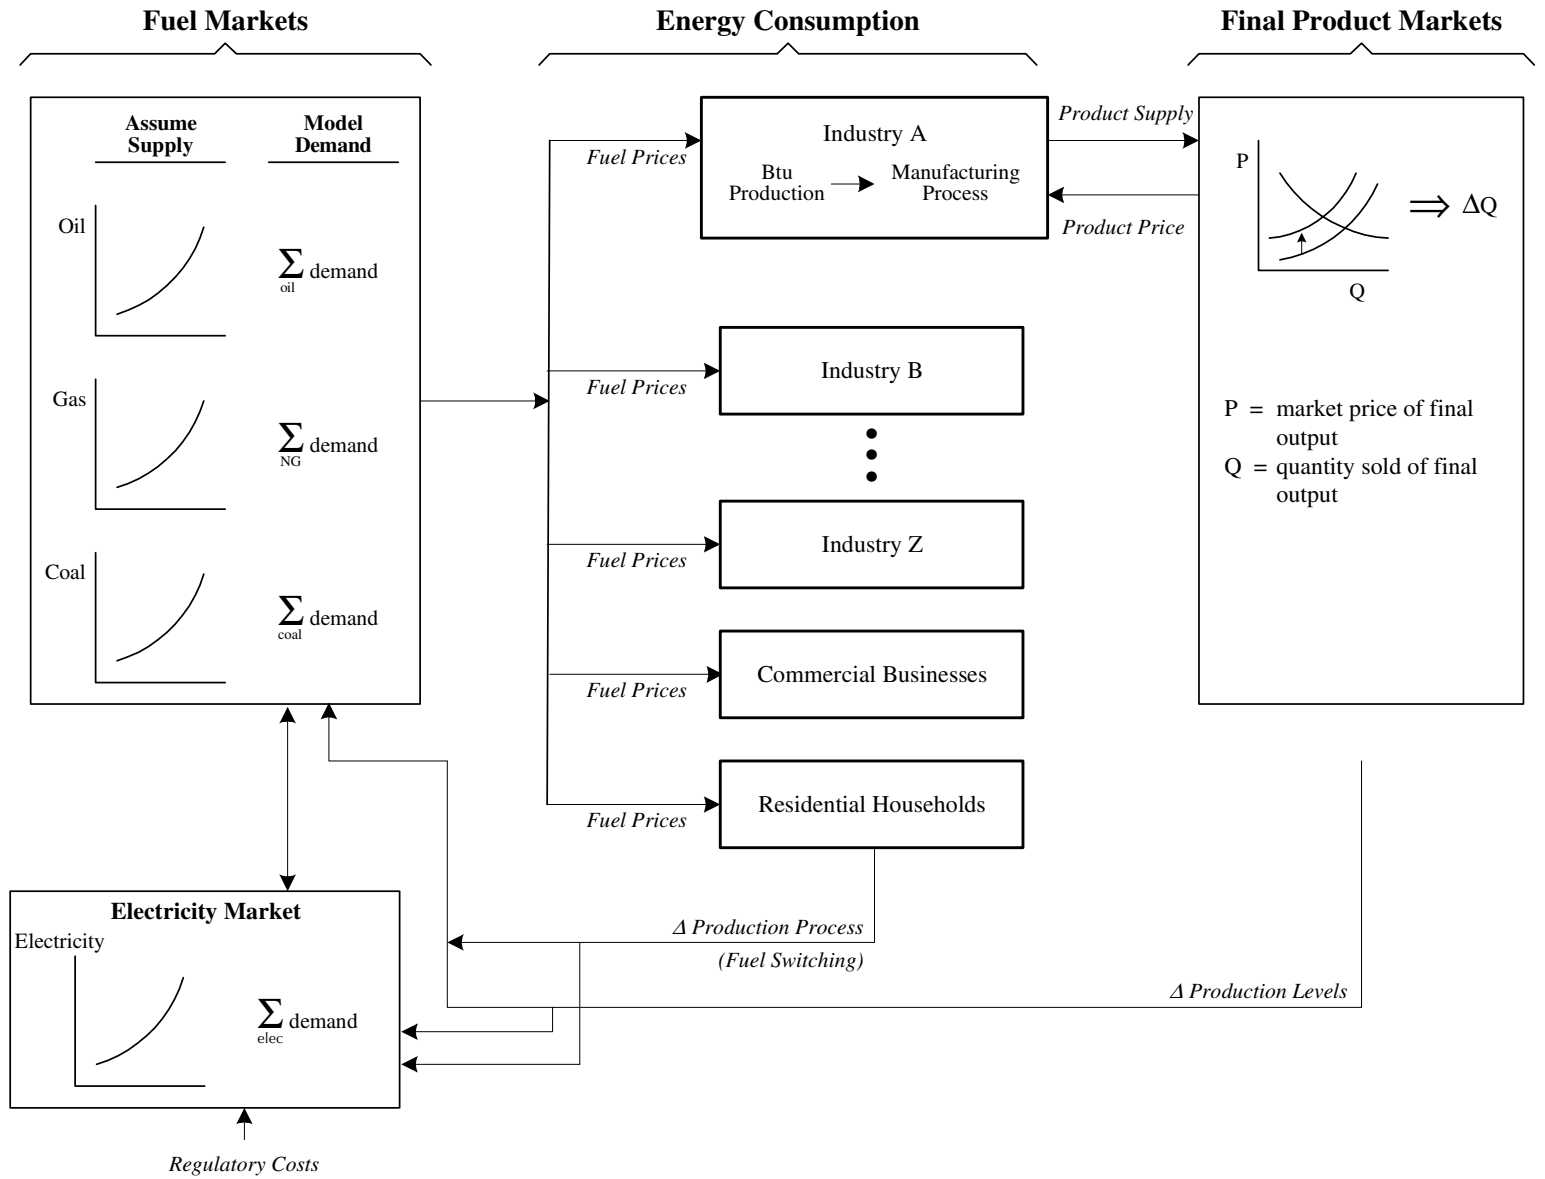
Fuel Markets

Energy Consumption

Final Product Markets

Assume Supply

Model Demand

Oil

$\sum_{oil}$ demand

Gas

$\sum_{NG}$ demand

Coal

$\sum_{coal}$ demand

Fuel Prices

Industry A

Btu Production

Manufacturing Process

Product Supply

Product Price

P

Q

$\Rightarrow \Delta Q$

Fuel Prices

Industry B

Fuel Prices

Industry Z

Fuel Prices

Commercial Businesses

Fuel Prices

Residential Households

P = market price of final output

Q = quantity sold of final output

Electricity Market

Electricity

$\sum_{elec}$ demand

Δ Production Process

(Fuel Switching)

Δ Production Levels

Regulatory Costs